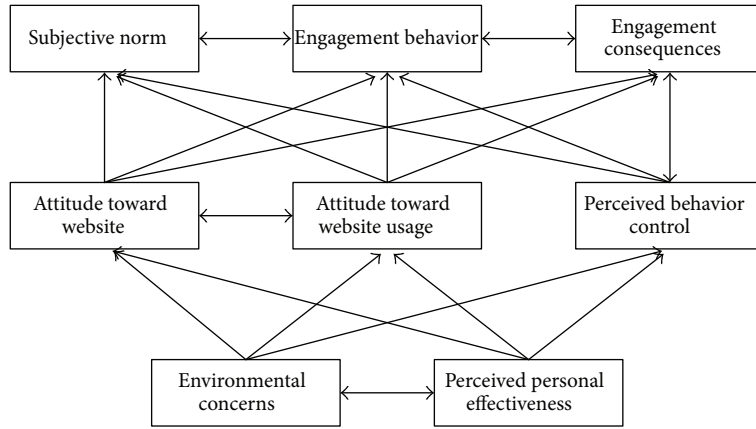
Subjective norm

Engagement behavior

Engagement consequences

Attitude toward website

Attitude toward website usage

Perceived behavior control

Environmental concerns

Perceived personal effectiveness